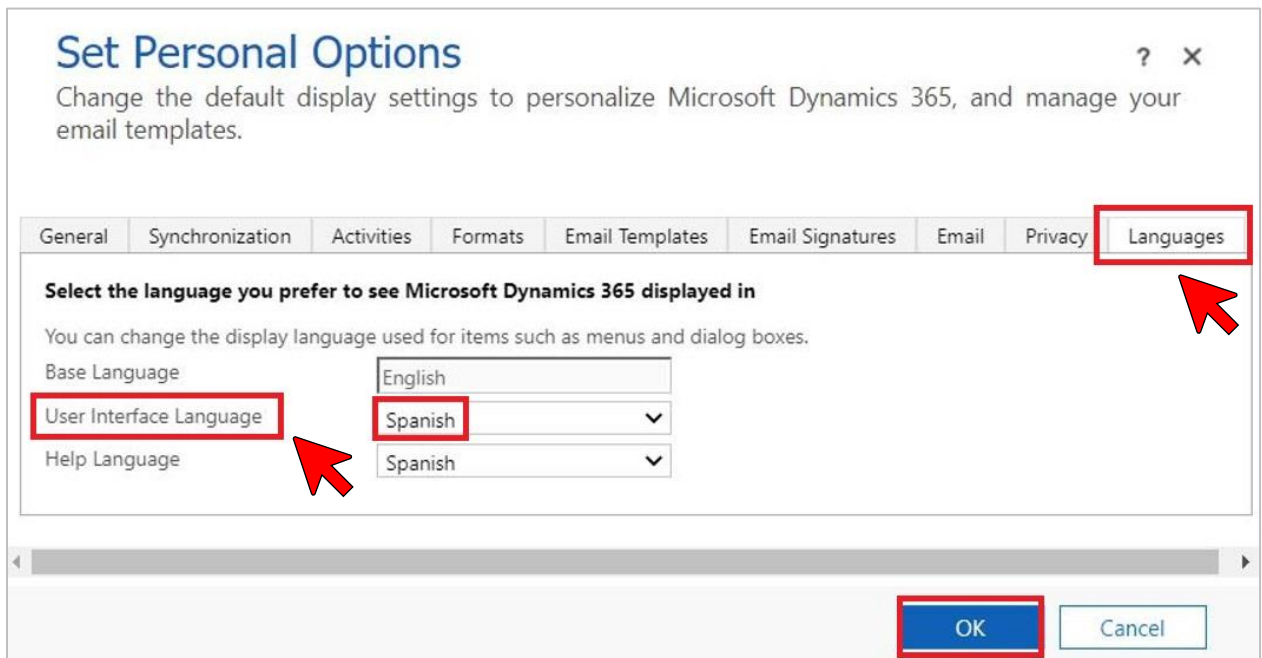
Set Personal Options

? ×

Change the default display settings to personalize Microsoft Dynamics 365, and manage your email templates.

General | Synchronization | Activities | Formats | Email Templates | Email Signatures | Email | Privacy | Languages

**Select the language you prefer to see Microsoft Dynamics 365 displayed in**

You can change the display language used for items such as menus and dialog boxes.

Base Language English

User Interface Language Spanish

Help Language Spanish

OK Cancel